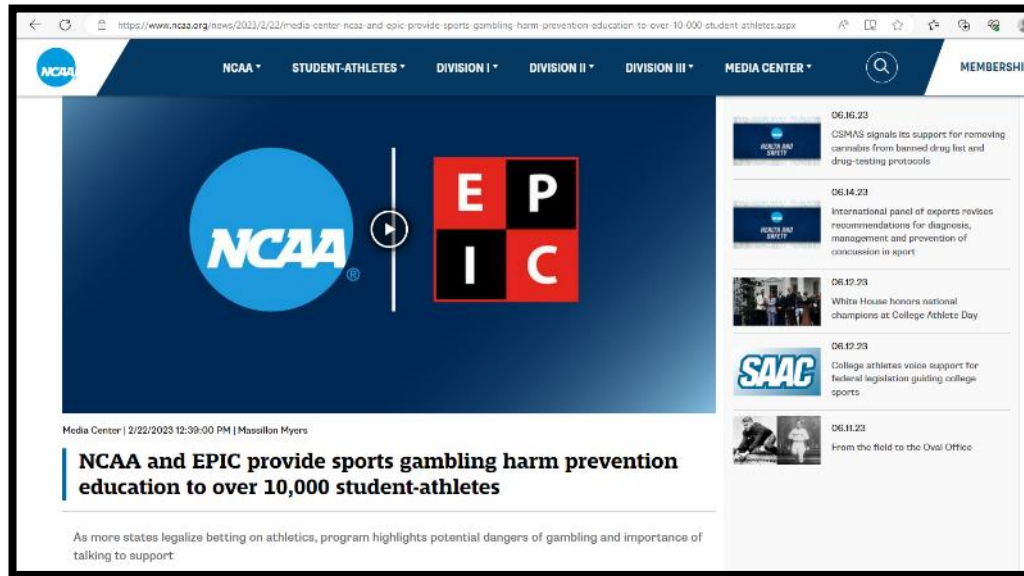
https://www.ncaa.org/news/2023/2/22/media-center-ncaa-and-epic-provide-sports-gambling-harm-prevention-education-to-over-10-000-student-athletes.aspx

NCAA

NCAA ▾ STUDENT-ATHLETES ▾ DIVISION I ▾ DIVISION II ▾ DIVISION III ▾ MEDIA CENTER ▾ MEMBERSHI

NCAA ®

E P
I C

Media Center | 2/22/2023 12:39:00 PM | Massillon Myers

NCAA and EPIC provide sports gambling harm prevention education to over 10,000 student-athletes

As more states legalize betting on athletics, program highlights potential dangers of gambling and importance of talking to support

HEALTH AND SAFETY

06.16.23
CSMAS signals its support for removing cannabis from banned drug list and drug-testing protocols

HEALTH AND SAFETY

06.14.23
International panel of experts revises recommendations for diagnosis, management and prevention of concussion in sport

06.12.23
White House honors national champions at College Athlete Day

SAAC

06.12.23
College athletes voice support for federal legislation guiding college sports

06.11.23
From the field to the Oval Office